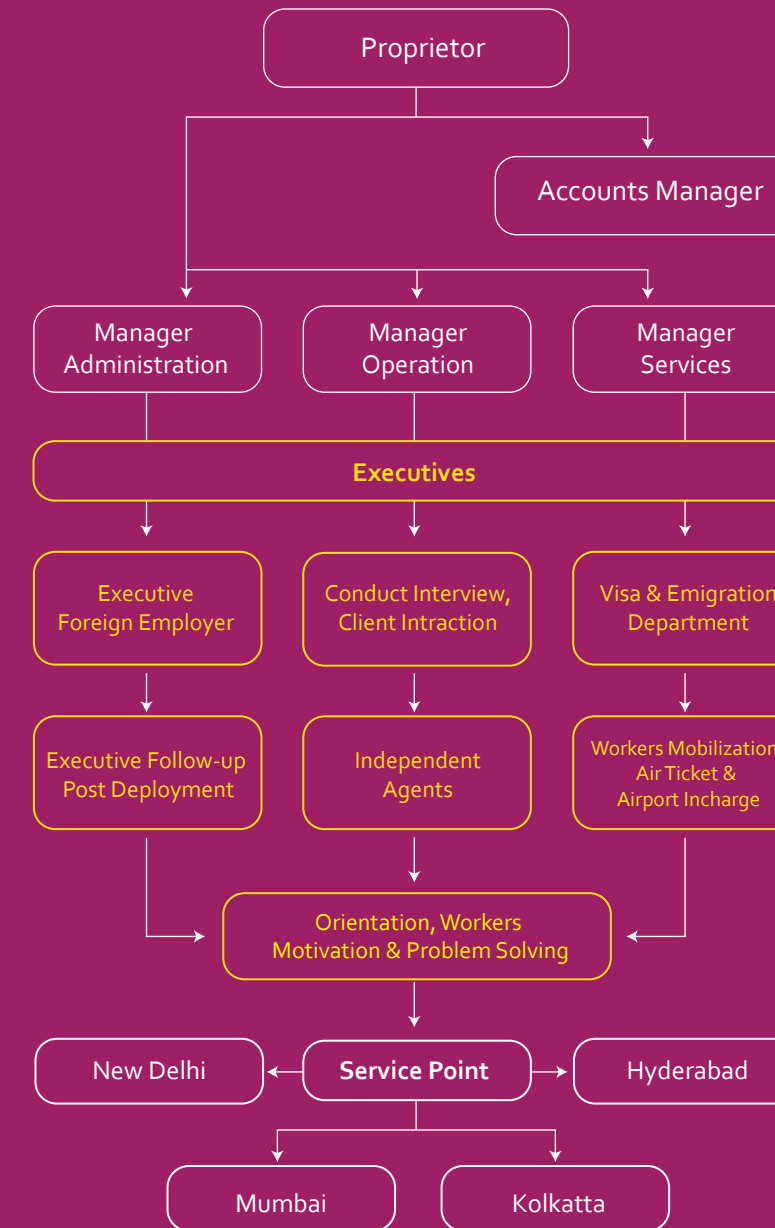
Proprietor

Accounts Manager

Manager Administration

Manager Operation

Manager Services

Executives

Executive Foreign Employer

Conduct Interview, Client Intraction

Visa & Emigration Department

Executive Follow-up Post Deployment

Independent Agents

Workers Mobilization Air Ticket & Airport Incharge

Orientation, Workers Motivation & Problem Solving

New Delhi

Service Point

Hyderabad

Mumbai

Kolkatta